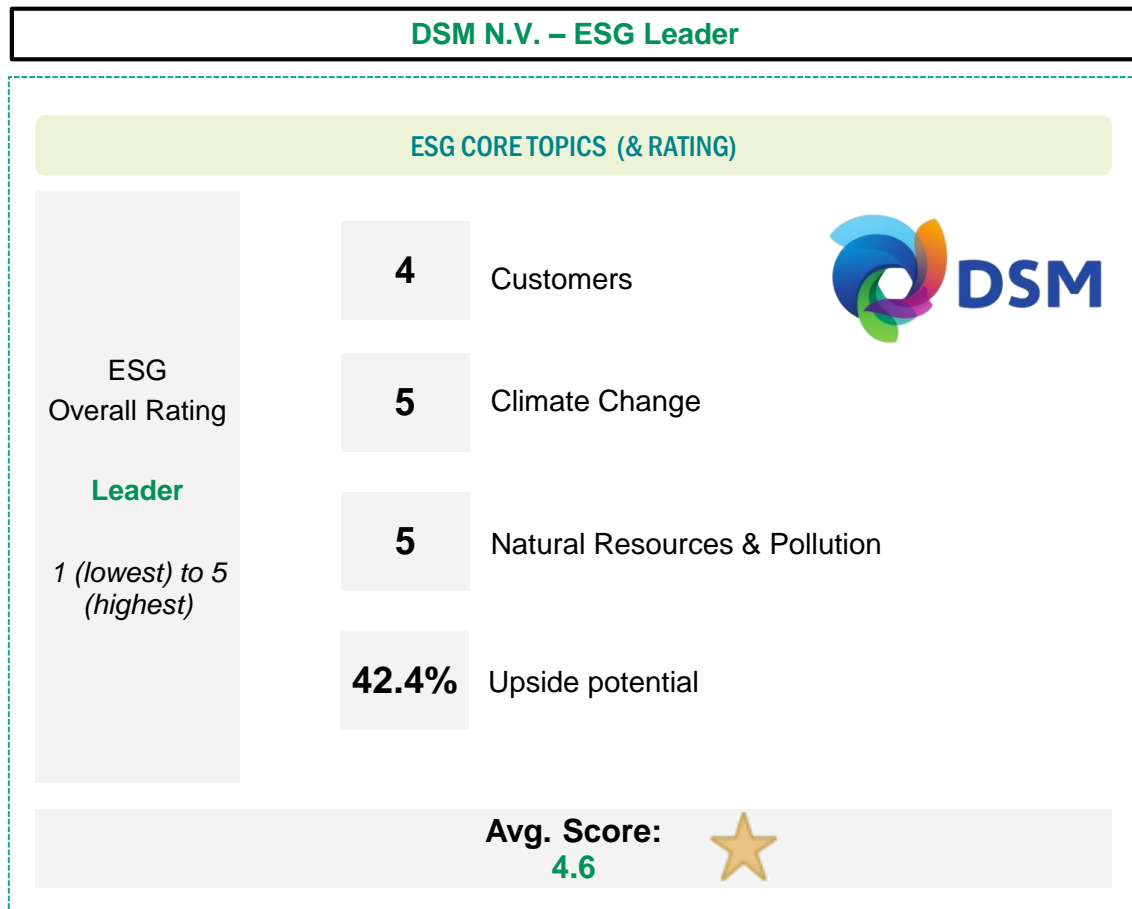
DSM N.V. – ESG Leader

ESG CORE TOPICS (& RATING)

ESG
Overall Rating

Leader

1 (lowest) to 5 (highest)

| | |
|---|---|
| 4 | Customers |
| 5 | Climate Change |
| 5 | Natural Resources & Pollution |
| 42.4% | Upside potential |

DSM

Avg. Score:
4.6